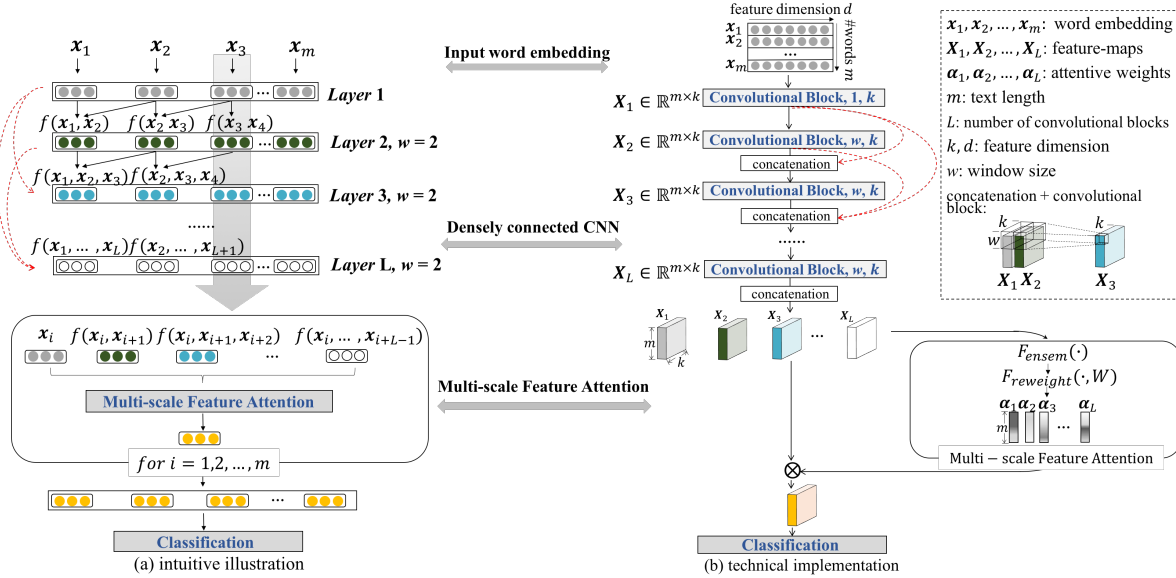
$\boldsymbol{x}_1$ $\boldsymbol{x}_2$ $\boldsymbol{x}_3$ $\boldsymbol{x}_m$

Layer 1

$f(\boldsymbol{x}_1, \boldsymbol{x}_2)$ $f(\boldsymbol{x}_2, \boldsymbol{x}_3)$ $f(\boldsymbol{x}_3, \boldsymbol{x}_4)$

Layer 2, $w = 2$

$f(\boldsymbol{x}_1, \boldsymbol{x}_2, \boldsymbol{x}_3)$ $f(\boldsymbol{x}_2, \boldsymbol{x}_3, \boldsymbol{x}_4)$

Layer 3, $w = 2$

......

$f(\boldsymbol{x}_1, \dots, \boldsymbol{x}_L)$ $f(\boldsymbol{x}_2, \dots, \boldsymbol{x}_{L+1})$

Layer L, $w = 2$

$\boldsymbol{x}_i$ $f(\boldsymbol{x}_i, \boldsymbol{x}_{i+1})$ $f(\boldsymbol{x}_i, \boldsymbol{x}_{i+1}, \boldsymbol{x}_{i+2})$ ... $f(\boldsymbol{x}_i, \dots, \boldsymbol{x}_{i+L-1})$

Multi-scale Feature Attention

$for\ i = 1,2, \dots, m$

...

Classification

(a) intuitive illustration

Input word embedding

Densely connected CNN

Multi-scale Feature Attention

feature dimension $d$

$\boldsymbol{x}_1$ $\boldsymbol{x}_2$ ... $\boldsymbol{x}_m$

#words $m$

$\boldsymbol{X}_1 \in \mathbb{R}^{m \times k}$ Convolutional Block, 1, $k$

$\boldsymbol{X}_2 \in \mathbb{R}^{m \times k}$ Convolutional Block, $w$, $k$

concatenation

$\boldsymbol{X}_3 \in \mathbb{R}^{m \times k}$ Convolutional Block, $w$, $k$

concatenation

......

$\boldsymbol{X}_L \in \mathbb{R}^{m \times k}$ Convolutional Block, $w$, $k$

concatenation

$X_1$ $X_2$ $X_3$ ... $X_L$

$m$ $k$

$F_{ensem}(\cdot)$

$F_{reweight}(\cdot, W)$

$\boldsymbol{\alpha}_1$ $\boldsymbol{\alpha}_2$ $\boldsymbol{\alpha}_3$ ... $\boldsymbol{\alpha}_L$

$m$

Multi − scale Feature Attention

$\otimes$

Classification

(b) technical implementation

$\boldsymbol{x}_1, \boldsymbol{x}_2, \dots, \boldsymbol{x}_m$: word embedding

$\boldsymbol{X}_1, \boldsymbol{X}_2, \dots, \boldsymbol{X}_L$: feature-maps

$\boldsymbol{\alpha}_1, \boldsymbol{\alpha}_2, \dots, \boldsymbol{\alpha}_L$: attentive weights

$m$: text length

$L$: number of convolutional blocks

$k, d$: feature dimension

$w$: window size

concatenation + convolutional block:

$k$ $w$ $k$

$\boldsymbol{X}_1$ $\boldsymbol{X}_2$ $\boldsymbol{X}_3$